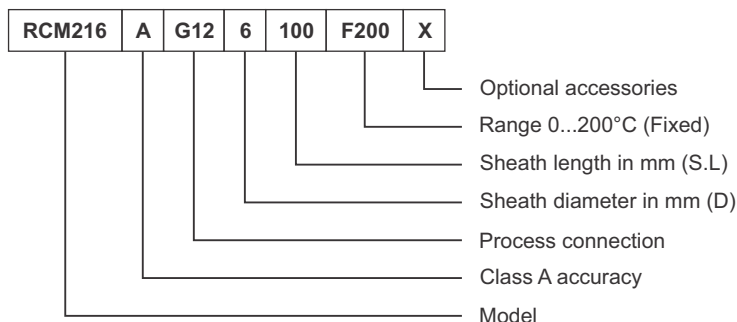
| RCM216 | A | G12 | 6 | 100 | F200 | X |
|---|---|---|---|---|---|---|

Optional accessories
Range 0...200°C (Fixed)
Sheath length in mm (S.L)
Sheath diameter in mm (D)
Process connection
Class A accuracy
Model